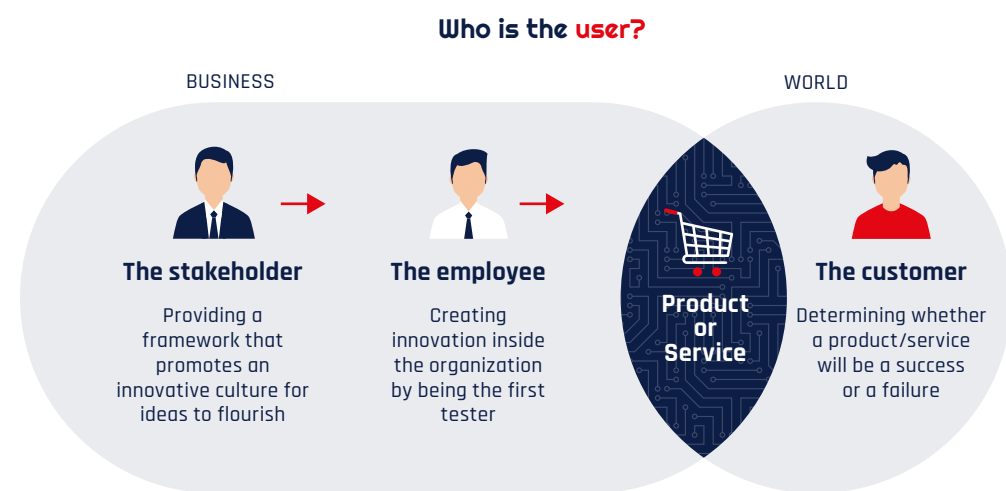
Who is the user?

BUSINESS

WORLD

The stakeholder

Providing a framework that promotes an innovative culture for ideas to flourish

The employee

Creating innovation inside the organization by being the first tester

Product or Service

The customer

Determining whether a product/service will be a success or a failure